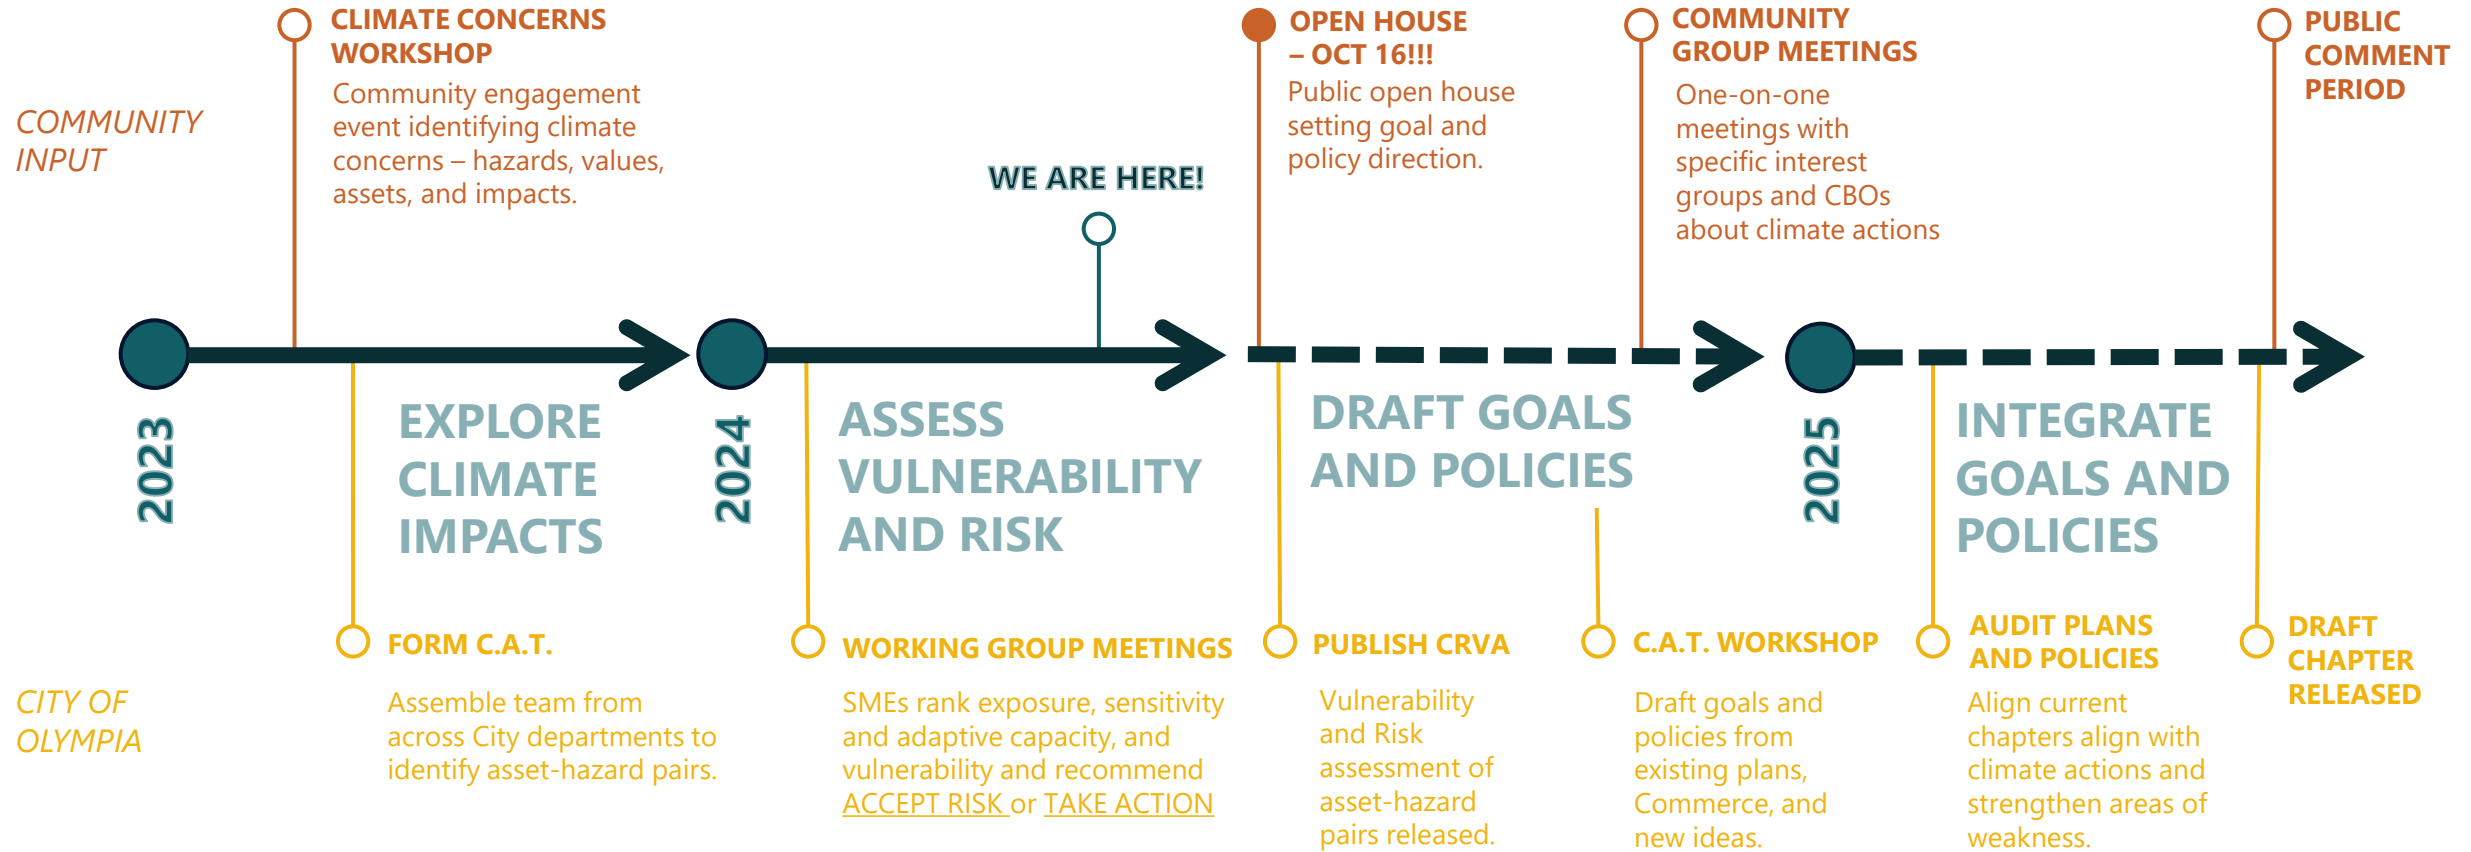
COMMUNITY INPUT

CLIMATE CONCERNS WORKSHOP
Community engagement event identifying climate concerns – hazards, values, assets, and impacts.

WE ARE HERE!

OPEN HOUSE – OCT 16!!!
Public open house setting goal and policy direction.

COMMUNITY GROUP MEETINGS
One-on-one meetings with specific interest groups and CBOs about climate actions

PUBLIC COMMENT PERIOD

2023

EXPLORE CLIMATE IMPACTS

2024

ASSESS VULNERABILITY AND RISK

DRAFT GOALS AND POLICIES

2025

INTEGRATE GOALS AND POLICIES

CITY OF OLYMPIA

FORM C.A.T.
Assemble team from across City departments to identify asset-hazard pairs.

WORKING GROUP MEETINGS
SMEs rank exposure, sensitivity and adaptive capacity, and vulnerability and recommend ACCEPT RISK or TAKE ACTION

PUBLISH CRVA
Vulnerability and Risk assessment of asset-hazard pairs released.

C.A.T. WORKSHOP
Draft goals and policies from existing plans, Commerce, and new ideas.

AUDIT PLANS AND POLICIES
Align current chapters align with climate actions and strengthen areas of weakness.

DRAFT CHAPTER RELEASED